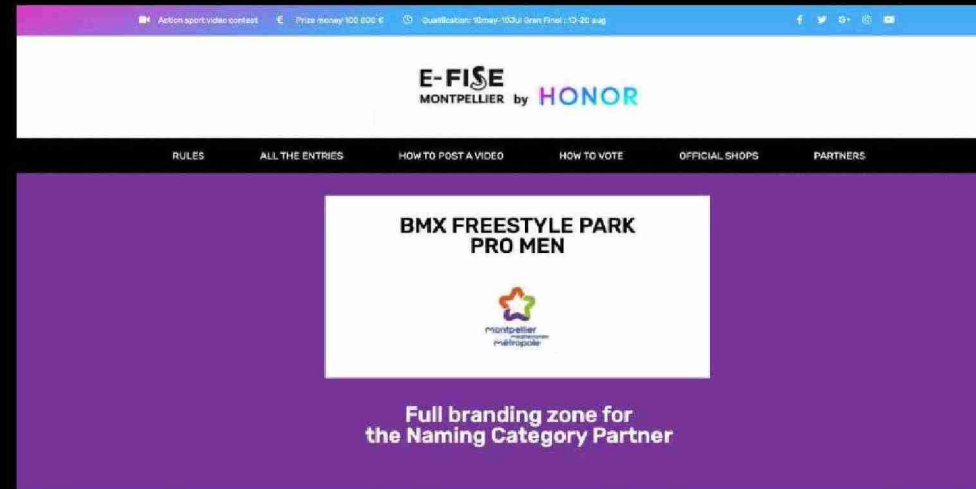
Action sport video contest € Prize money 100 000 € Qualification: 10may-15Jul Gran Final : 13-20 aug

E-FISE MONTPELLIER by HONOR

RULES ALL THE ENTRIES HOW TO POST A VIDEO HOW TO VOTE OFFICIAL SHOPS PARTNERS

BMX FREESTYLE PARK PRO MEN

montpellier méditerranée métropole

Full branding zone for the Naming Category Partner